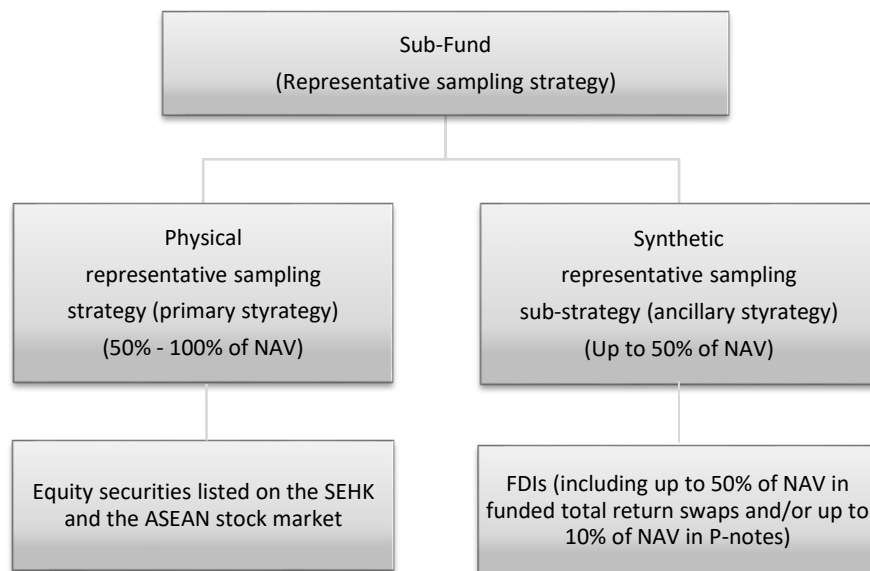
Sub-Fund
(Representative sampling strategy)

Physical
representative sampling
strategy (primary styrategy)
(50% - 100% of NAV)

Synthetic
representative sampling
sub-strategy (ancillary styrategy)
(Up to 50% of NAV)

Equity securities listed on the SEHK and the ASEAN stock market

FDIs (including up to 50% of NAV in funded total return swaps and/or up to 10% of NAV in P-notes)